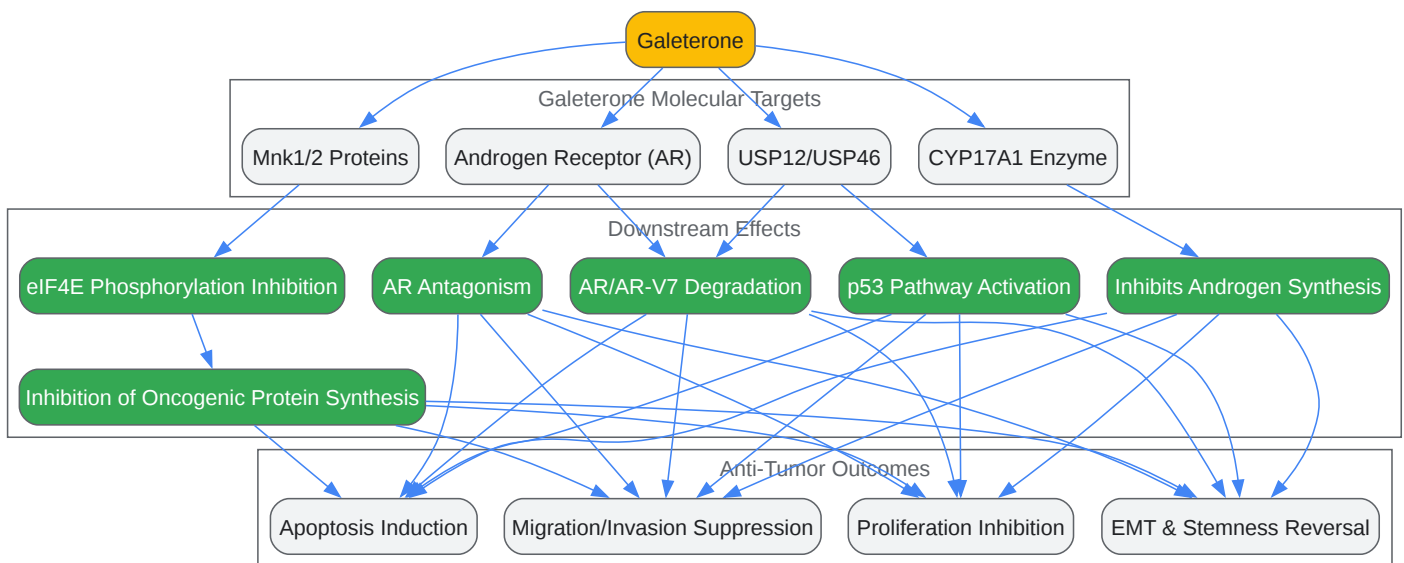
Galeterone

Galeterone Molecular Targets

Mnk1/2 Proteins

Androgen Receptor (AR)

USP12/USP46

CYP17A1 Enzyme

Downstream Effects

eIF4E Phosphorylation Inhibition

AR Antagonism

AR/AR-V7 Degradation

p53 Pathway Activation

Inhibits Androgen Synthesis

Inhibition of Oncogenic Protein Synthesis

Anti-Tumor Outcomes

Apoptosis Induction

Migration/Invasion Suppression

Proliferation Inhibition

EMT & Stemness Reversal